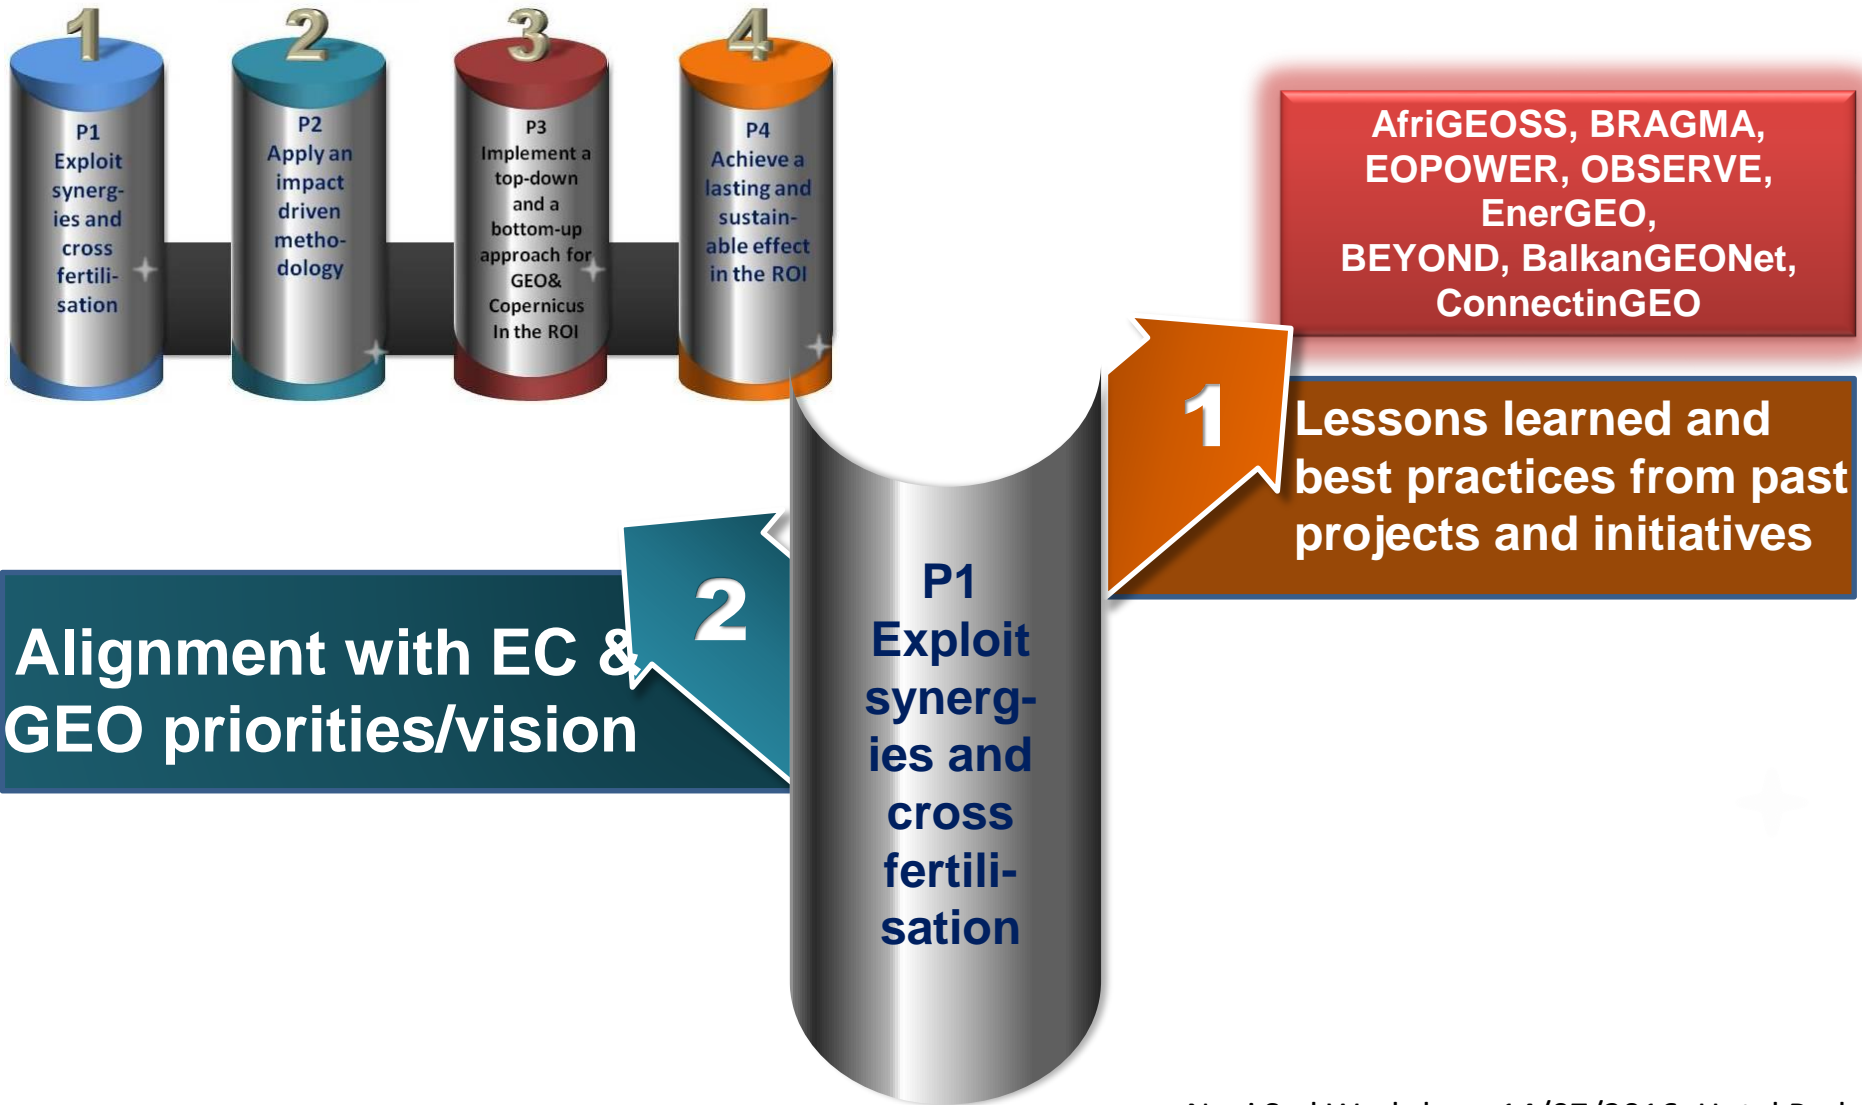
1

P1
Exploit synergies and cross fertilisation

2

P2
Apply an impact driven methodology

3

P3
Implement a top-down and a bottom-up approach for GEO& Copernicus In the ROI

4

P4
Achieve a lasting and sustainable effect in the ROI

AfriGEOSS, BRAGMA, EOPOWER, OBSERVE, EnerGEO, BEYOND, BalkanGEONet, ConnectinGEO

1

Lessons learned and best practices from past projects and initiatives

2

Alignment with EC & GEO priorities/vision

P1
Exploit synergies and cross fertilisation

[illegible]